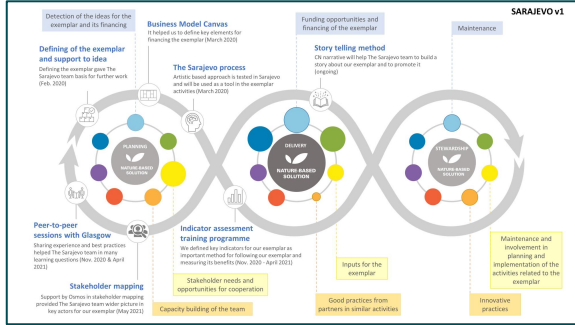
SARAJEVO v1

Detection of the ideas for the exemplar and its financing

Business Model Canvas
It helped us to define key elements for financing the exemplar (March 2020)

Defining of the exemplar and support to idea
Defining the exemplar gave The Sarajevo team basis for further work (Feb. 2020)

The Sarajevo process
Artistic based approach is tested in Sarajevo and will be used as a tool in the exemplar activities (March 2020)

Funding opportunities and financing of the exemplar

Story telling method
CN narrative will help The Sarajevo team to build a story about our exemplar and to promote it (ongoing)

Maintenance

PLANNING
NATURE-BASED SOLUTION

DELIVERY
NATURE-BASED SOLUTION

STEWARDSHIP
NATURE-BASED SOLUTION

Peer-to-peer sessions with Glasgow
Sharing experience and best practices helped The Sarajevo team in many learning questions (Nov. 2020 & April 2021)

Indicator assessment training programme
We defined key indicators for our exemplar as important method for following our exemplar and measuring its benefits (Nov. 2020 - April 2021)

Stakeholder mapping
Support by Osmos in stakeholder mapping provided The Sarajevo team wider picture in key actors for our exemplar (May 2021)

Stakeholder needs and opportunities for cooperation

Inputs for the exemplar

Maintenance and involvement in planning and implementation of the activities related to the exemplar

Capacity building of the team

Good practices from partners in similar activities

Innovative practices